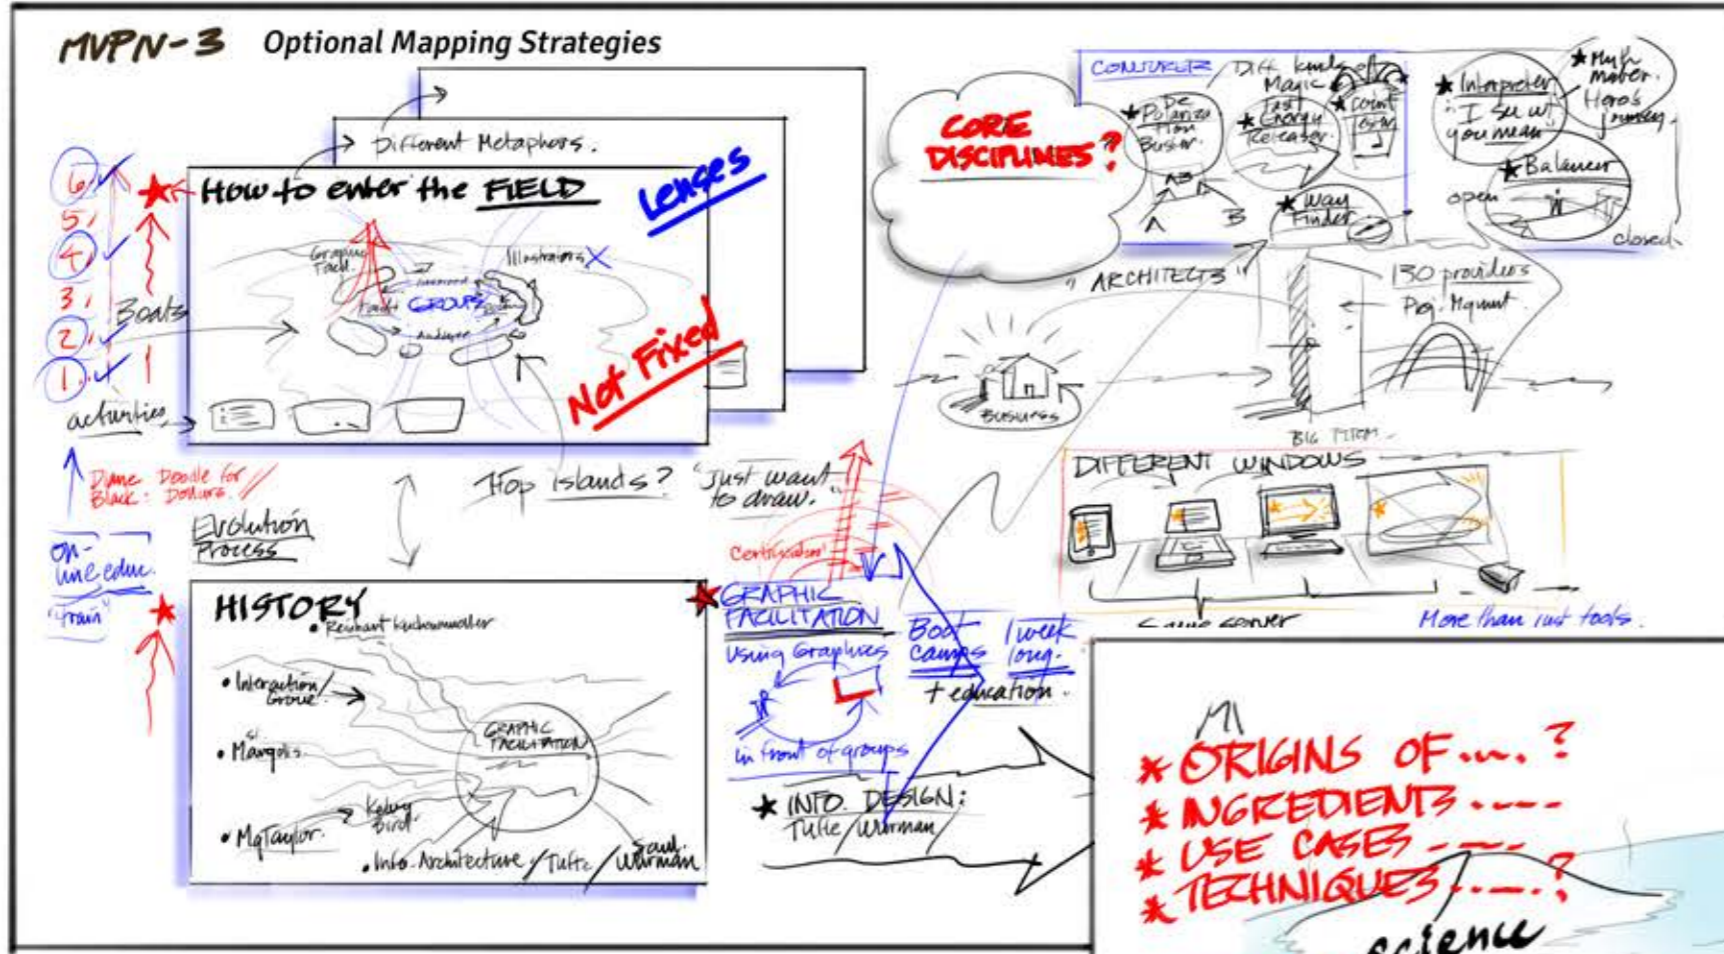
MVPN-3 Optional Mapping Strategies

Different Metaphors.

How to enter the FIELD

Lenses

Not Fixed

Graphic Facil.
Illustrators X
GROUPS
Audience

6
5
4
3
2
1
Boats
activities

Dyane Black: Doodle for Dollars

Evolution Process

On-line educ.
"Train"

Hop islands?
"Just want to draw."

HISTORY
• Reinhart Kuchenmuller
• Interaction/Group
• Margulis
• McTaylor
Kelvy Bird
• Info. Architecture / Tufte / Saul Wurman
GRAPHIC FACILITATION

CORE DISCIPLINES?

CONJURER / Diff. kinds of Magic
De-Polarization Buster
Fast Energy Releaser
Count Down
Way Finder
A
B
* Interpreter "I see what you mean"
* Myth maker. Hero's journey
* Balancer
open
closed

"ARCHITECTS"
130 providers
Proj. Mgmt.
Business
BIG PITCH

DIFFERENT WINDOWS
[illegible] center
More than just tools.

Certification
GRAPHIC FACILITATION
Using Graphics
in front of groups
Boot camps
1 week long.
+ education.

* INFO. DESIGN:
Tufte / Wurman

M

* ORIGINS OF .... ?
* INGREDIENTS ....
* USE CASES ....
* TECHNIQUES ....?
science